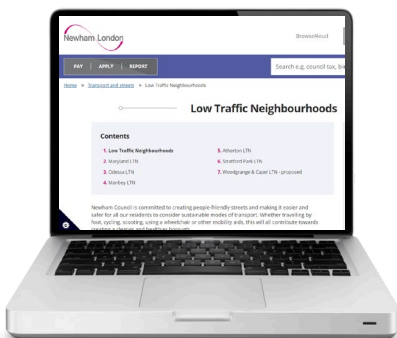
Newham London

BrowseAloud

PAY | APPLY | REPORT

Search e.g. council tax, bi

Home > Transport and streets > Low Traffic Neighbourhoods

Low Traffic Neighbourhoods

Contents

1. Low Traffic Neighbourhoods
2. Maryland LTN
3. Odessa LTN
4. Manbey LTN
5. Atherton LTN
6. Stratford Park LTN
7. Woodgrange & Capel LTN - proposed

Newham Council is committed to creating people-friendly streets and making it easier and safer for all our residents to consider sustainable modes of transport. Whether travelling by foot, cycling, scooting, using a wheelchair or other mobility aids, this will all contribute towards creating a cleaner and healthier borough.